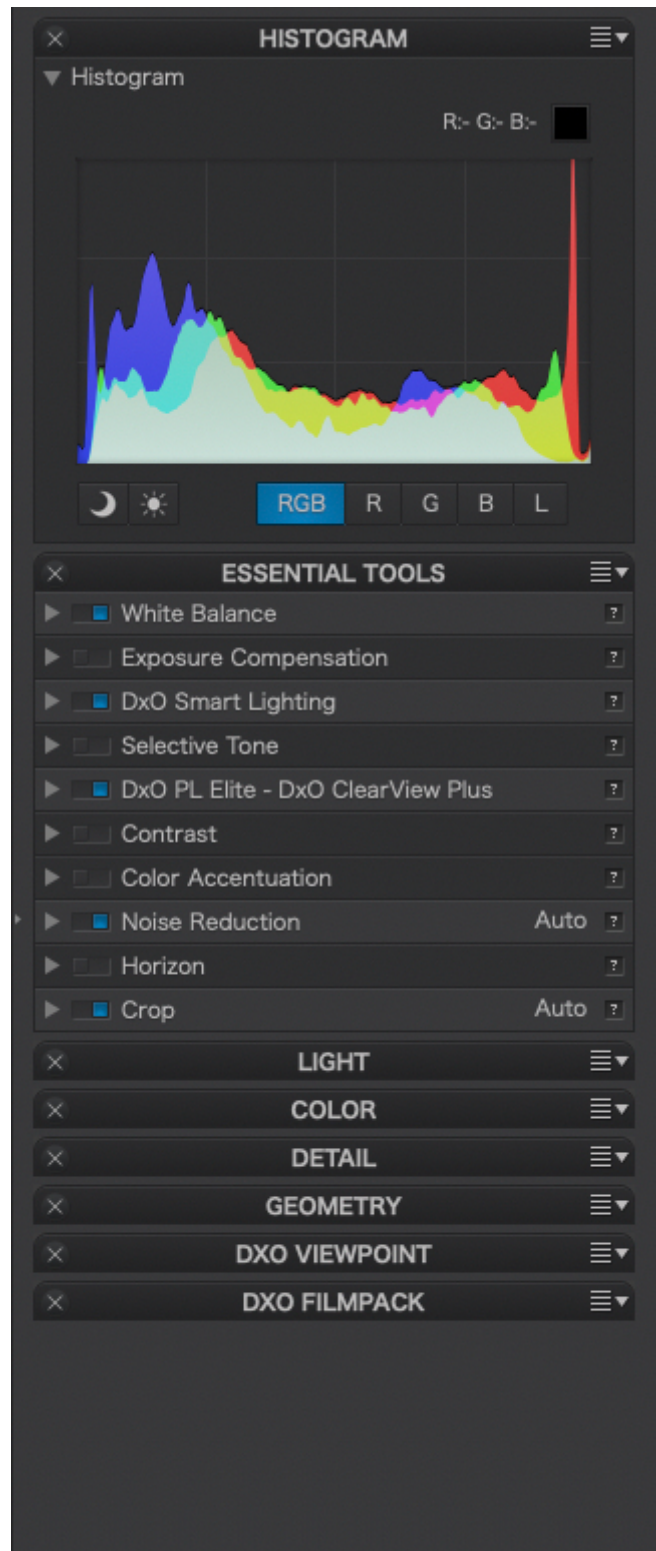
HISTOGRAM

Histogram

R:- G:- B:-

RGB R G B L

ESSENTIAL TOOLS

White Balance ?
Exposure Compensation ?
DxO Smart Lighting ?
Selective Tone ?
DxO PL Elite - DxO ClearView Plus ?
Contrast ?
Color Accentuation ?
Noise Reduction Auto ?
Horizon ?
Crop Auto ?

LIGHT

COLOR

DETAIL

GEOMETRY

DXO VIEWPOINT

DXO FILMPACK